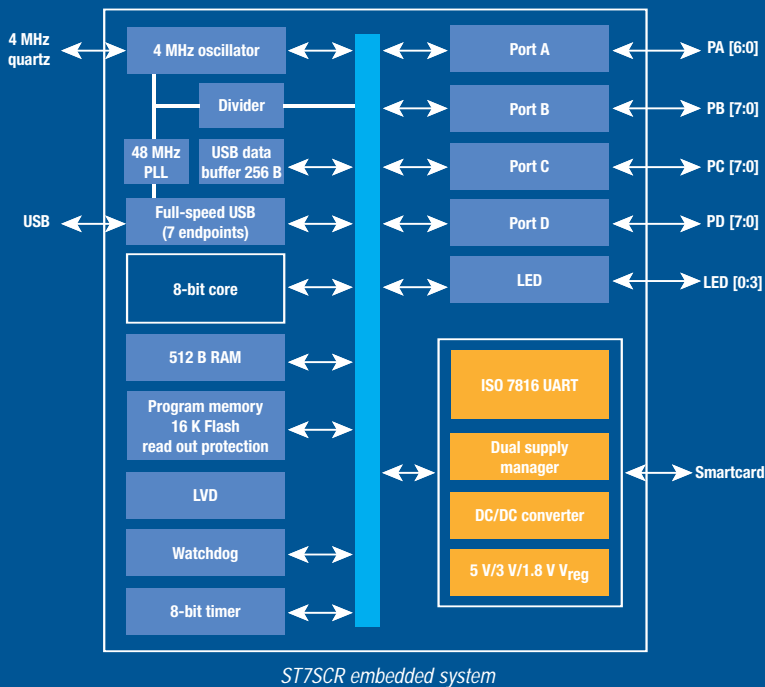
4 MHz quartz

4 MHz oscillator

Divider

48 MHz PLL

USB data buffer 256 B

USB

Full-speed USB (7 endpoints)

8-bit core

512 B RAM

Program memory 16 K Flash read out protection

LVD

Watchdog

8-bit timer

Port A

PA [6:0]

Port B

PB [7:0]

Port C

PC [7:0]

Port D

PD [7:0]

LED

LED [0:3]

ISO 7816 UART

Dual supply manager

DC/DC converter

5 V/3 V/1.8 V $V_{reg}$

Smartcard

ST7SCR embedded system